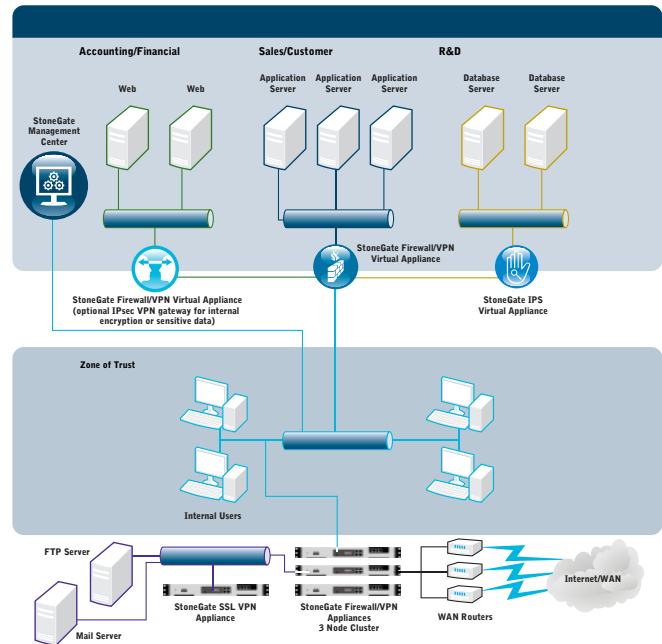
Accounting/Financial

Sales/Customer

R&D

Web

Web

Application Server

Application Server

Application Server

Database Server

Database Server

StoneGate Management Center

StoneGate Firewall/VPN Virtual Appliance

StoneGate Firewall/VPN Virtual Appliance (optional IPsec VPN gateway for internal encryption or sensitive data)

StoneGate IPS Virtual Appliance

Zone of Trust

Internal Users

FTP Server

Mail Server

StoneGate SSL VPN Appliance

StoneGate Firewall/VPN Appliances 3 Node Cluster

WAN Routers

Internet/WAN